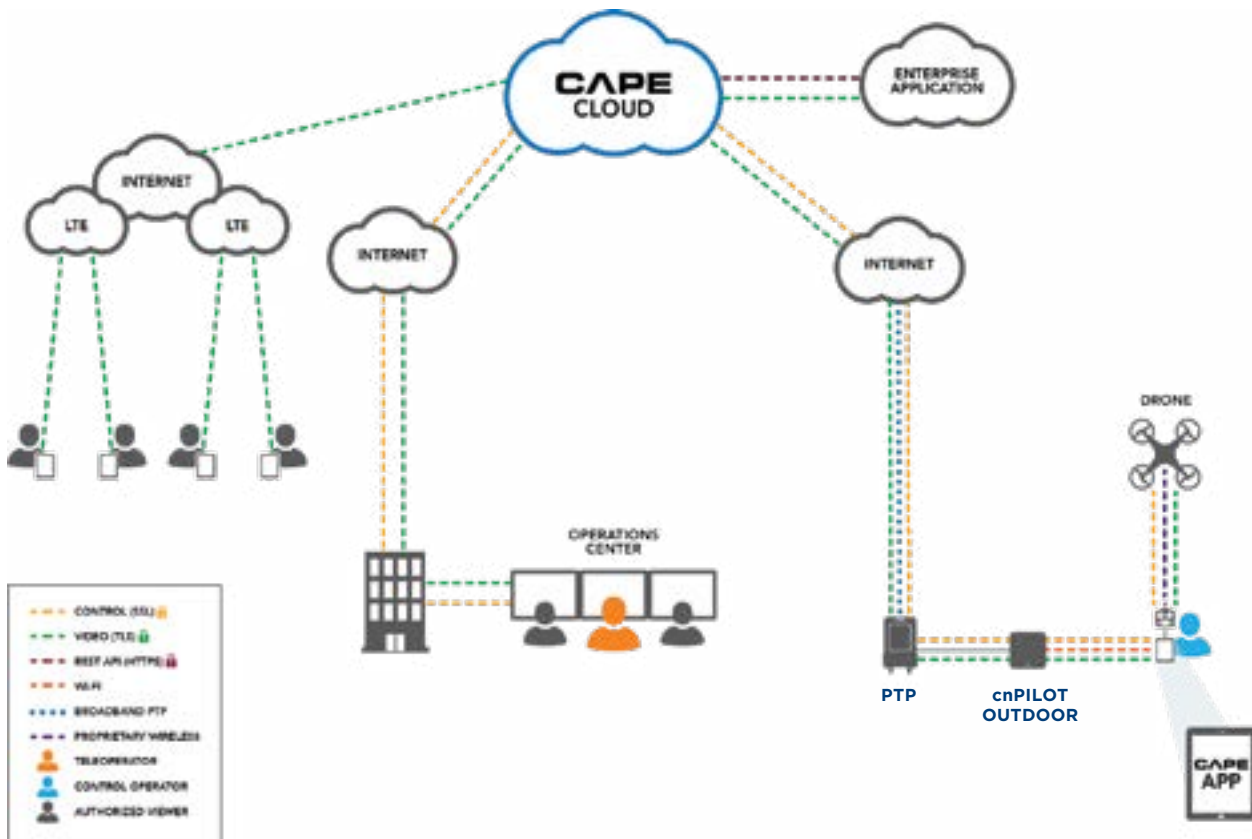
CAPE CLOUD

ENTERPRISE APPLICATION

INTERNET

LTE

LTE

INTERNET

INTERNET

DRONE

OPERATIONS CENTER

CONTROL (SSL)

VIDEO (TLS)

REST API (HTTPS)

WI-FI

BROADBAND PTP

PROPRIETARY WIRELESS

TELEOPERATOR

CONTROL OPERATOR

AUTHORIZED VIEWER

PTP

cnPILOT OUTDOOR

CAPE APP